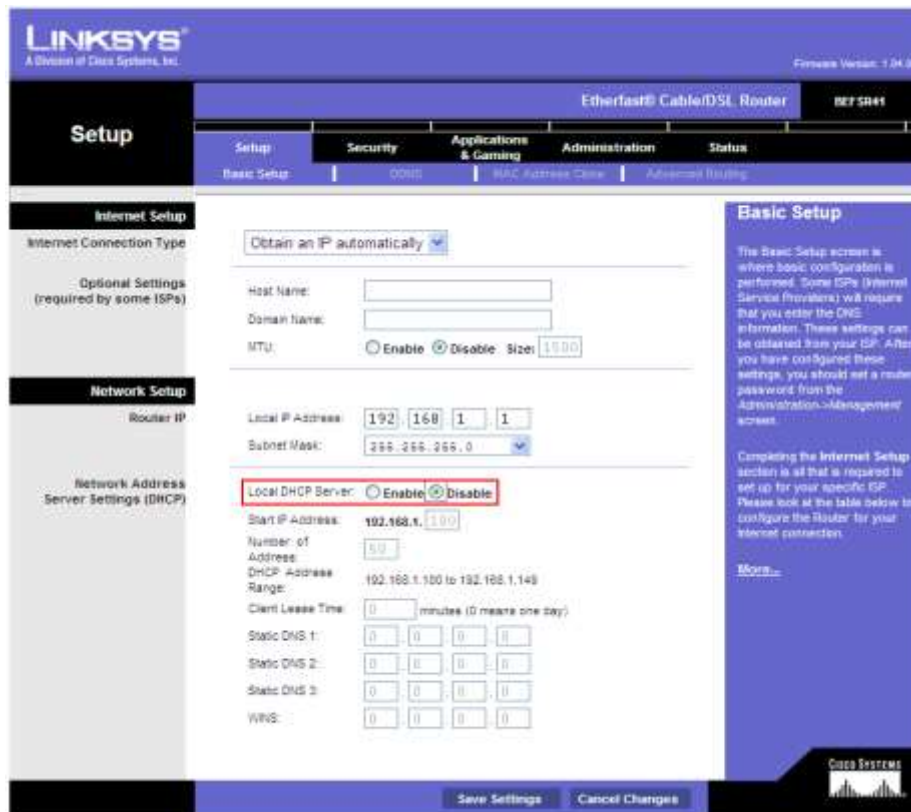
LINKSYS®
A Division of Cisco Systems, Inc.

Firmware Version: 1.04.0

Etherfast® Cable/DSL Router BEFSR41

Setup

Setup | Security | Applications & Gaming | Administration | Status

Basic Setup | DDNS | MAC Address Clone | Advanced Routing

Internet Setup

Internet Connection Type
Obtain an IP automatically

Optional Settings (required by some ISPs)
Host Name:
Domain Name:
MTU: Enable Disable Size: 1500

Network Setup

Router IP
Local IP Address: 192 . 168 . 1 . 1
Subnet Mask: 255.255.255.0

Network Address Server Settings (DHCP)
Local DHCP Server: Enable Disable
Start IP Address: 192.168.1. 100
Number of Address: 50
DHCP Address Range: 192.168.1.100 to 192.168.1.149
Client Lease Time: 0 minutes (0 means one day)
Static DNS 1: 0 . 0 . 0 . 0
Static DNS 2: 0 . 0 . 0 . 0
Static DNS 3: 0 . 0 . 0 . 0
WINS: 0 . 0 . 0 . 0

Basic Setup

The Basic Setup screen is where basic configuration is performed. Some ISPs (Internet Service Providers) will require that you enter the DNS information. These settings can be obtained from your ISP. After you have configured these settings, you should set a router password from the Administration->Management screen.

Completing the Internet Setup section is all that is required to set up for your specific ISP. Please look at the table below to configure the Router for your Internet connection.

More...

CISCO SYSTEMS

Save Settings Cancel Changes